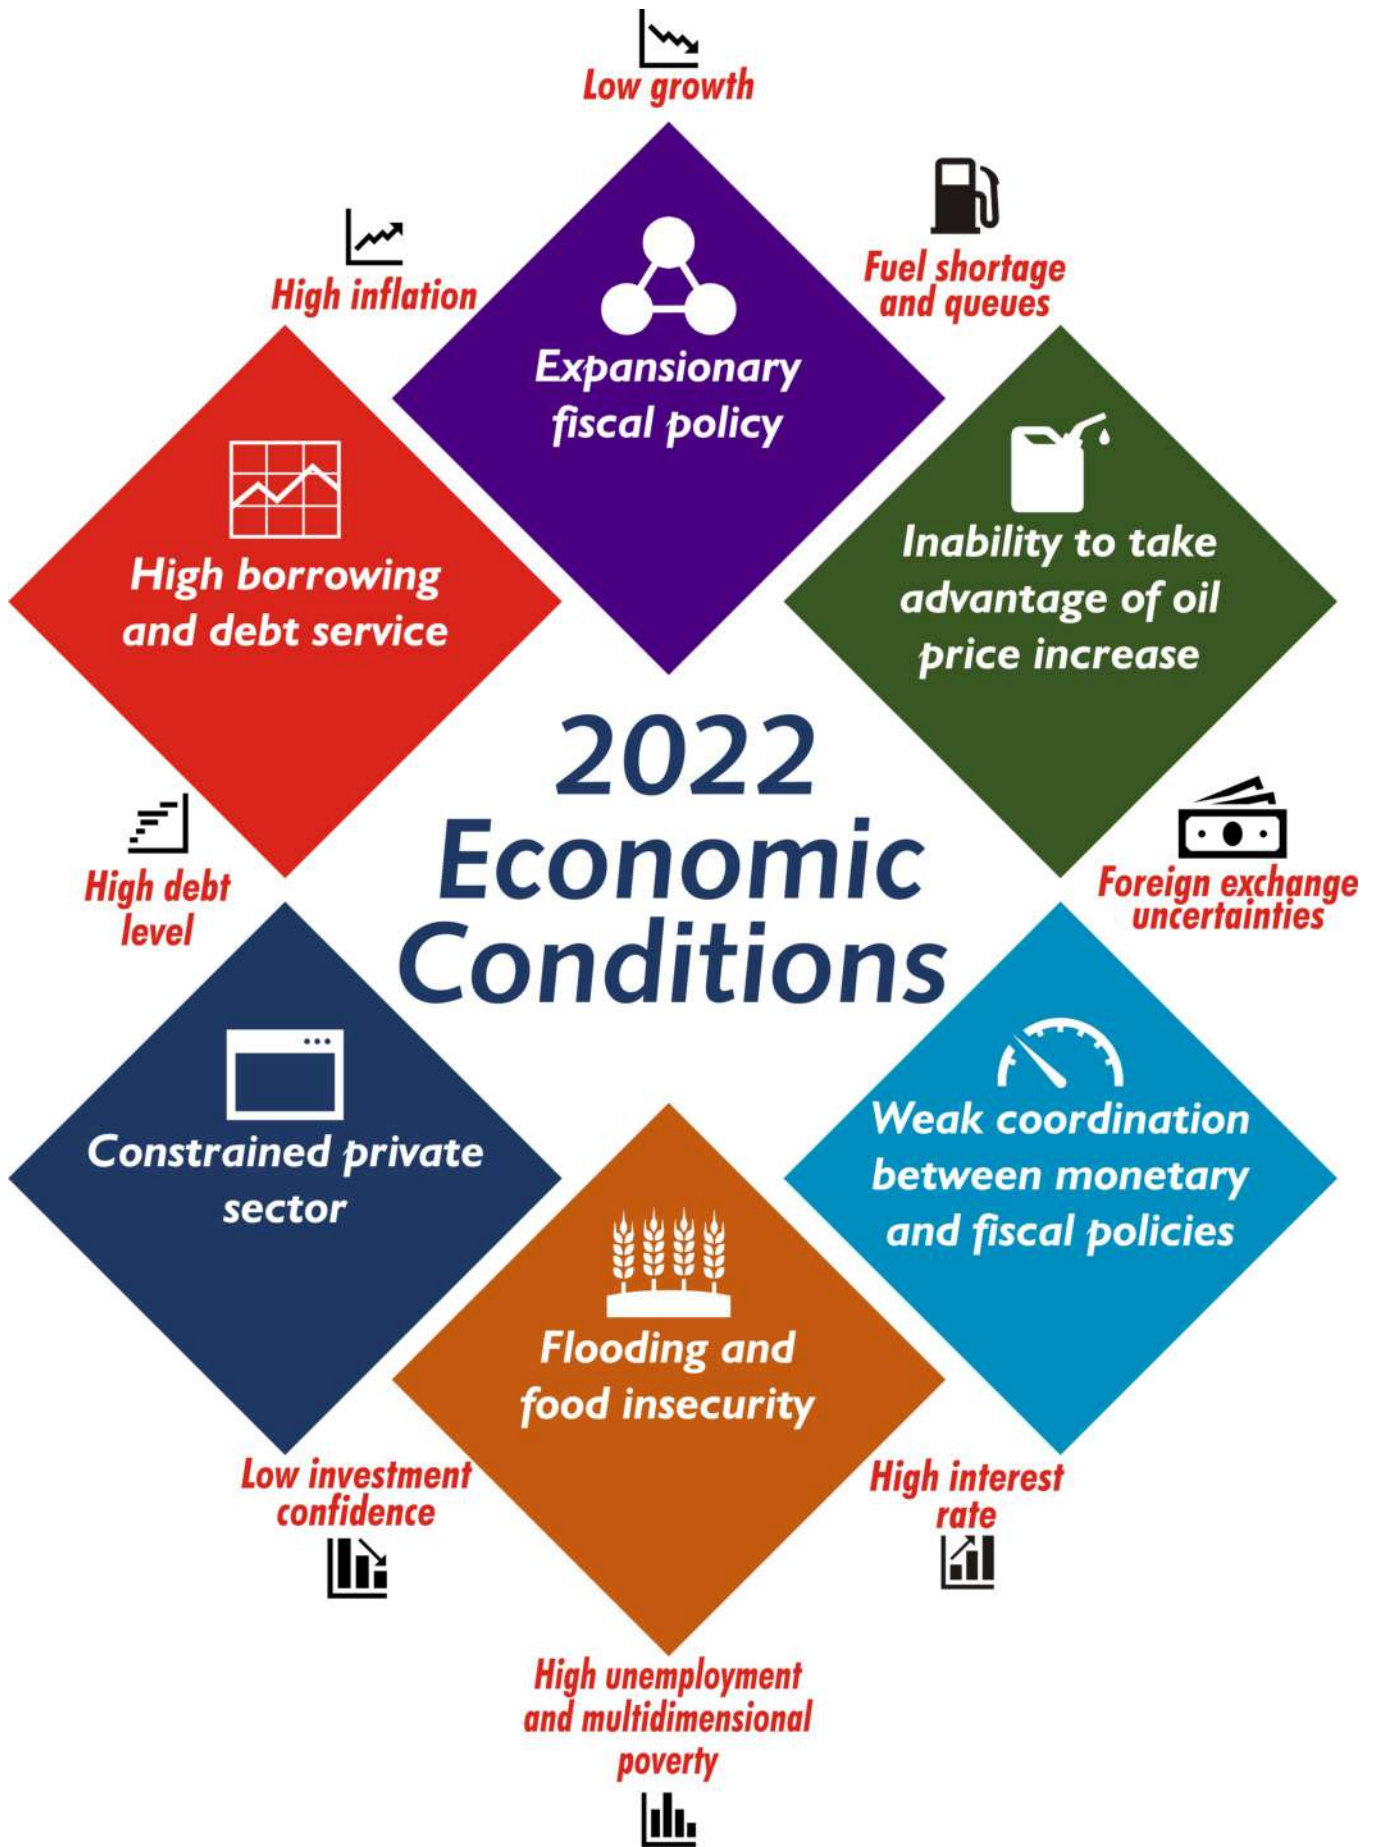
Low growth

High inflation

Expansionary fiscal policy

Fuel shortage and queues

High borrowing and debt service

Inability to take advantage of oil price increase

2022 Economic Conditions

High debt level

Foreign exchange uncertainties

Constrained private sector

Weak coordination between monetary and fiscal policies

Flooding and food insecurity

Low investment confidence

High interest rate

High unemployment and multidimensional poverty